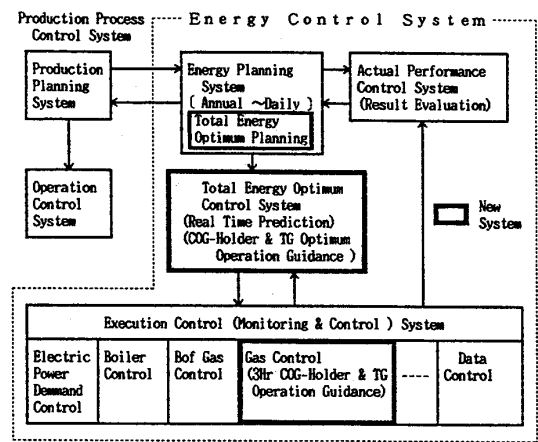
Production Process Control System

Energy Control System

Production Planning System

Energy Planning System ( Annual ~Daily )

Total Energy Optimum Planning

Actual Performance Control System (Result Evaluation)

Operation Control System

Total Energy Optimum Control System (Real Time Prediction) (COG-Holder & TG Optimum Operation Guidance )

New System

Execution Control (Monitoring & Control ) System

Electric Power Demmand Control

Boiler Control

Bof Gas Control

Gas Control (3Hr COG-Holder & TG Operation Guidance)

----

Data Control